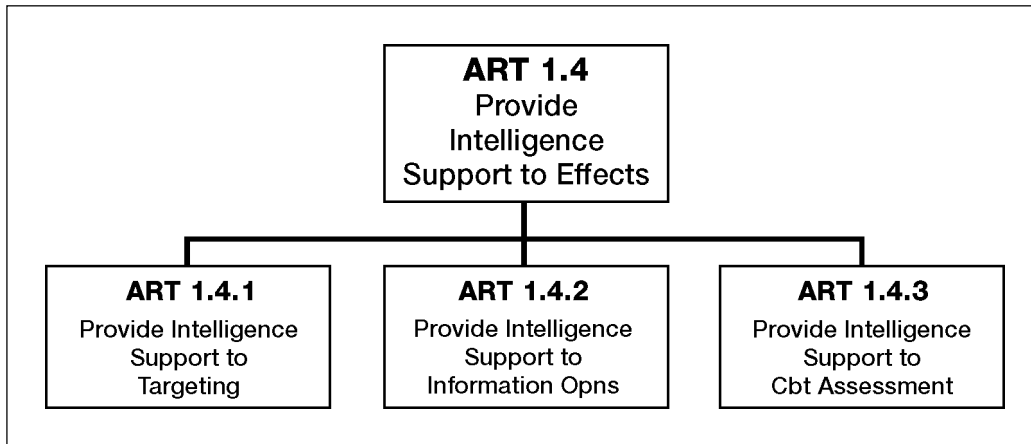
ART 1.4
Provide Intelligence Support to Effects

ART 1.4.1
Provide Intelligence Support to Targeting

ART 1.4.2
Provide Intelligence Support to Information Opns

ART 1.4.3
Provide Intelligence Support to Cbt Assessment